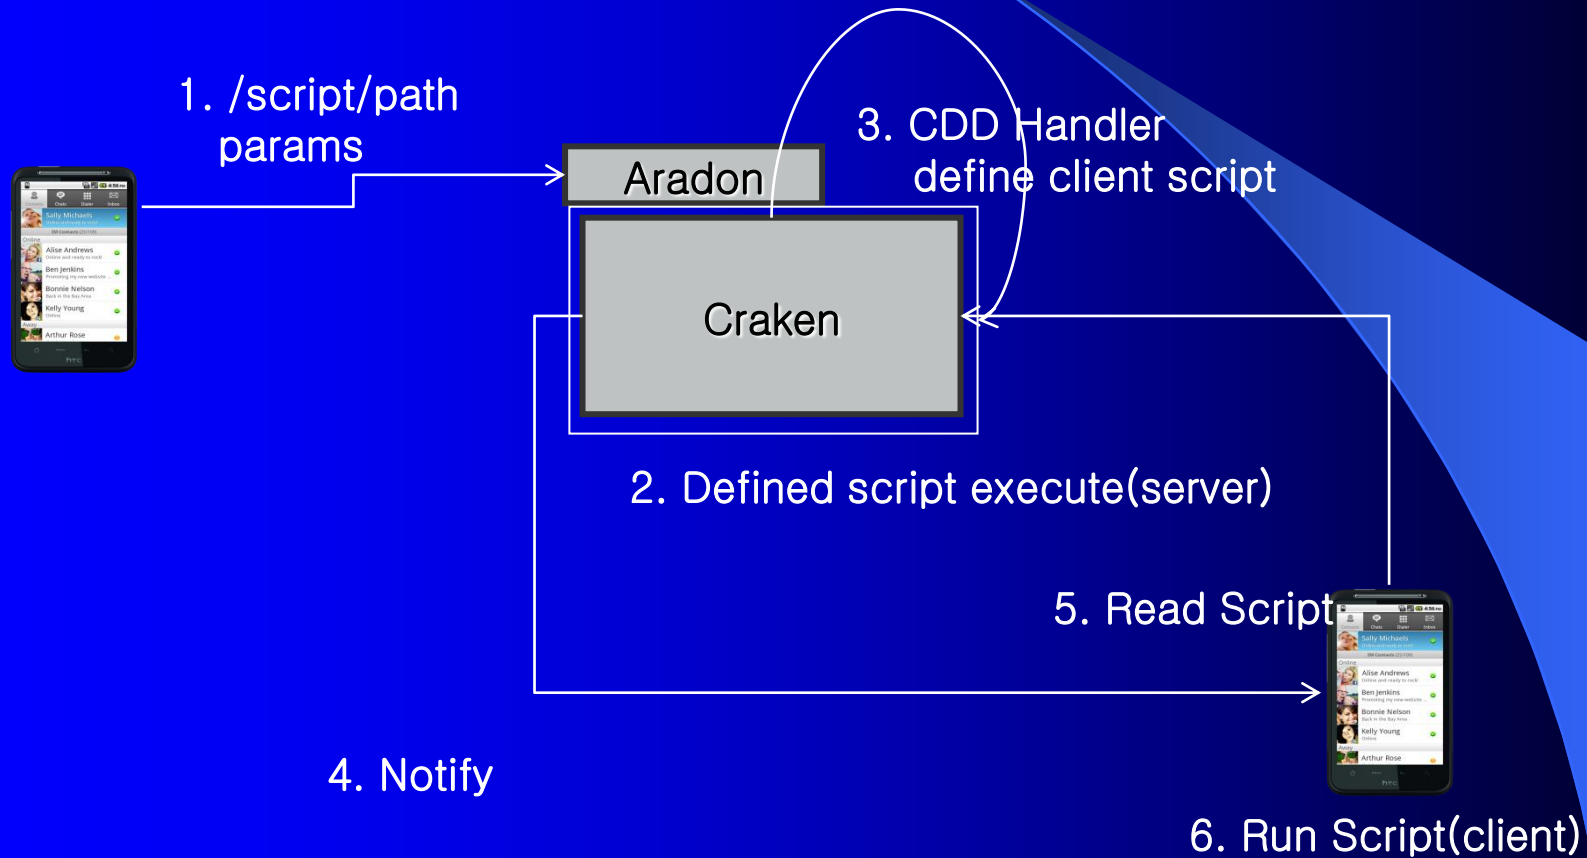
1. /script/path
params

Aradon

3. CDD Handler
define client script

Craken

2. Defined script execute(server)

5. Read Script

4. Notify

6. Run Script(client)

Sally Michaels
Alise Andrews
Ben Jenkins
Bonnie Nelson
Kelly Young
Arthur Rose

Sally Michaels
Alise Andrews
Ben Jenkins
Bonnie Nelson
Kelly Young
Arthur Rose